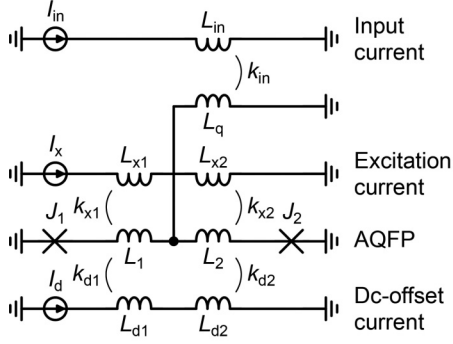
$I_{\mathrm{in}}$ $L_{\mathrm{in}}$ Input current

$k_{\mathrm{in}}$

$L_{\mathrm{q}}$

$I_{\mathrm{x}}$ $L_{\mathrm{x1}}$ $L_{\mathrm{x2}}$ Excitation current

$J_1$ $k_{\mathrm{x1}}$ $k_{\mathrm{x2}}$ $J_2$

$L_1$ $L_2$ AQFP

$I_{\mathrm{d}}$ $k_{\mathrm{d1}}$ $k_{\mathrm{d2}}$ Dc-offset

$L_{\mathrm{d1}}$ $L_{\mathrm{d2}}$ current